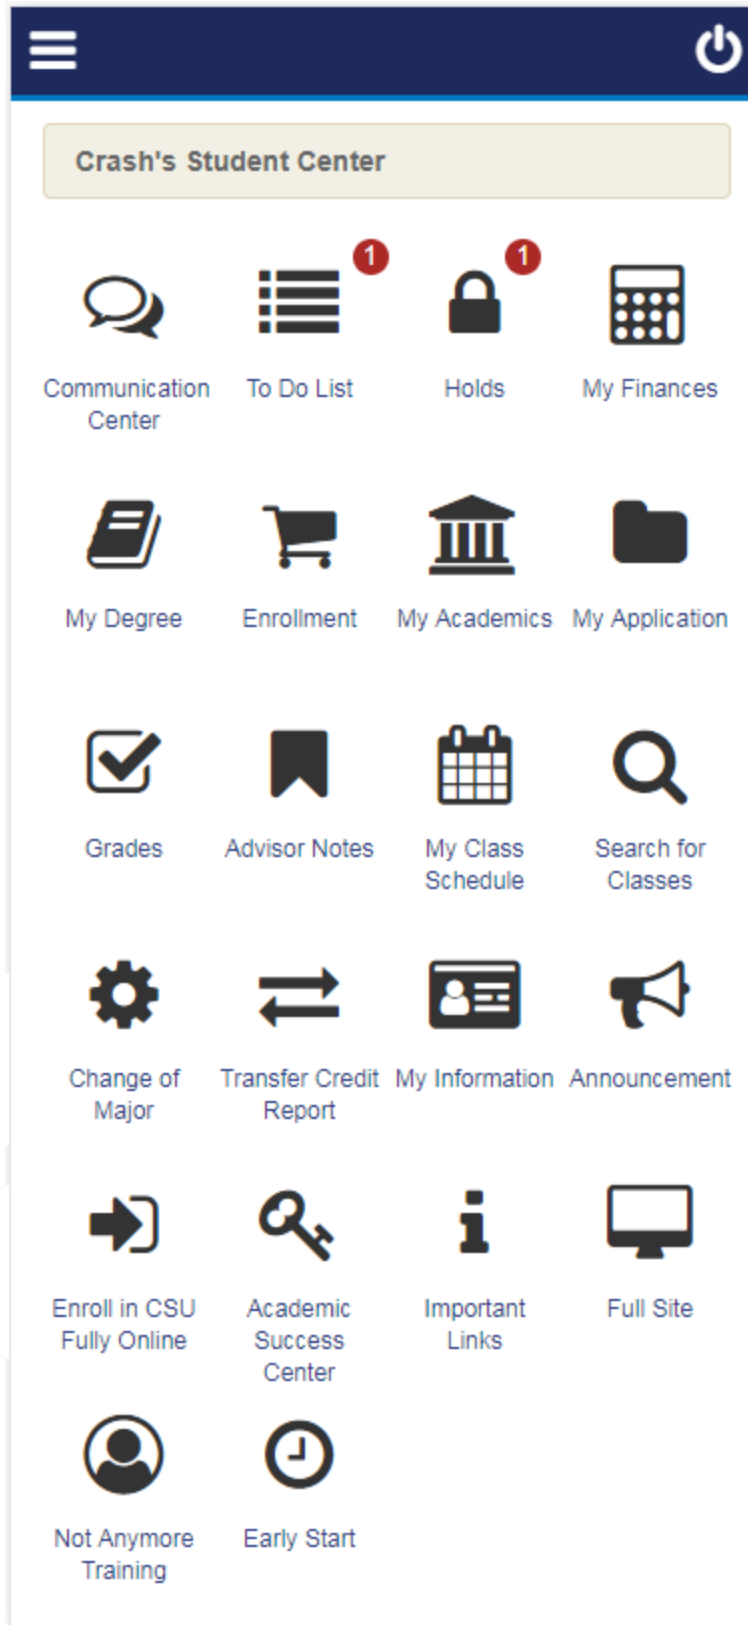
Crash's Student Center

Communication Center

1
To Do List

1
Holds

My Finances

My Degree

Enrollment

My Academics

My Application

Grades

Advisor Notes

My Class Schedule

Search for Classes

Change of Major

Transfer Credit Report

My Information

Announcement

Enroll in CSU Fully Online

Academic Success Center

Important Links

Full Site

Not Anymore Training

Early Start